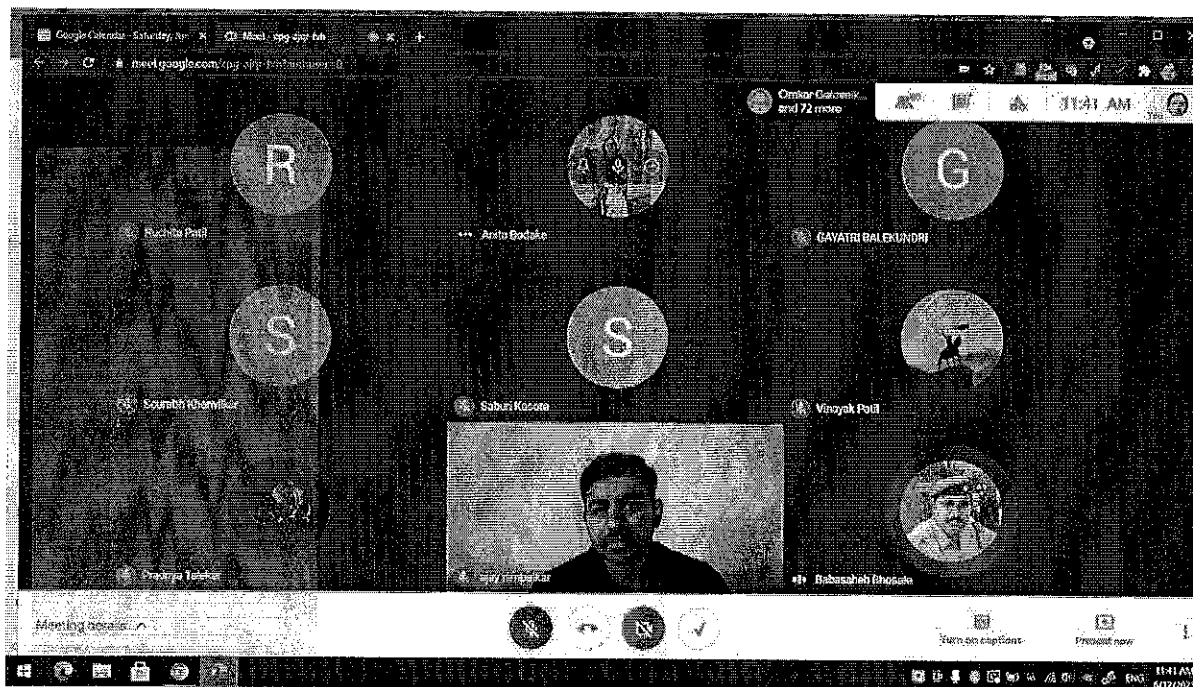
Google Calendar - Saturday, Apr × Meet - cpg-ajqr-bih × +

meet.google.com/cpg-ajqr-bih?authuser=0

Omkar Gaikwad and 72 more

11:41 AM

R

Ruchita Patil

Anita Bodake

G

GAYATRI BALEKUNDRI

S

Sourabh Khanvilkar

S

Saburi Kosote

Vinayak Patil

Pradnya Telekar

Ajay Timbalkar

Babasaheb Bhosale

Meeting details ^

Turn on captions

Present now

ENG 11:41 AM